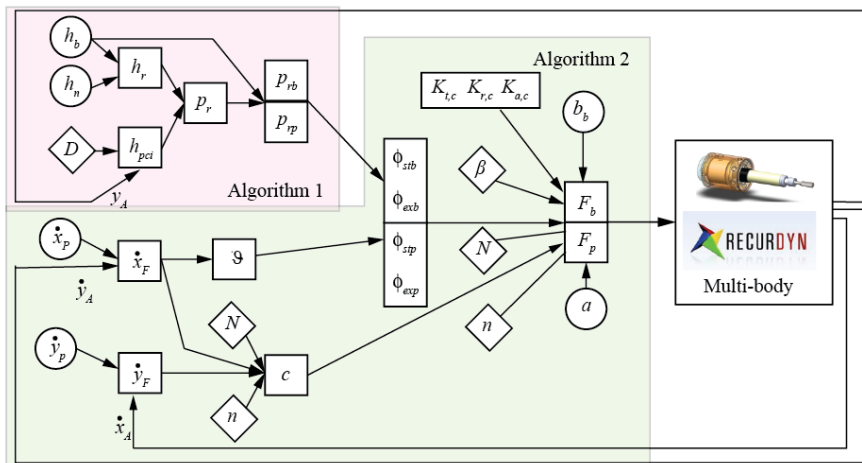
$h_b$

$h_n$

$h_r$

$p_r$

$p_{rb}$

$p_{rp}$

$D$

$h_{pci}$

$y_A$

Algorithm 1

Algorithm 2

$K_{t,c}$ $K_{r,c}$ $K_{a,c}$

$b_b$

$\phi_{stb}$

$\phi_{exb}$

$\phi_{stp}$

$\phi_{exp}$

$\beta$

$N$

$F_b$

$F_p$

$n$

$a$

$\dot{x}_P$

$\dot{x}_F$

$\vartheta$

$\dot{y}_A$

$N$

$\dot{y}_p$

$\dot{y}_F$

$c$

$n$

$\dot{x}_A$

RECURDYN

Multi-body